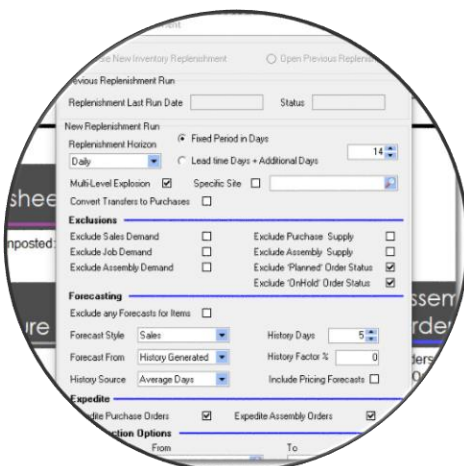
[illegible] New Inventory Replenishment
Open Previous Replenis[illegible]

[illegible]evious Replenishment Run
Replenishment Last Run Date
Status

New Replenishment Run
Replenishment Horizon
Fixed Period in Days
Daily
Lead time Days + Additional Days
14
Multi-Level Explosion
Specific Site
Convert Transfers to Purchases

shee
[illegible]nposted:

Exclusions
Exclude Sales Demand
Exclude Purchase Supply
Exclude Job Demand
Exclude Assembly Supply
Exclude Assembly Demand
Exclude 'Planned' Order Status
Exclude 'OnHold' Order Status

Forecasting
Exclude any Forecasts for Items
Forecast Style
Sales
History Days
5
Forecast From
History Generated
History Factor %
0
History Source
Average Days
Include Pricing Forecasts

ure
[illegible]ssem
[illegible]rde
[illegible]ders

Expedite
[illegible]dite Purchase Orders
Expedite Assembly Orders
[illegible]ction Options
From
To